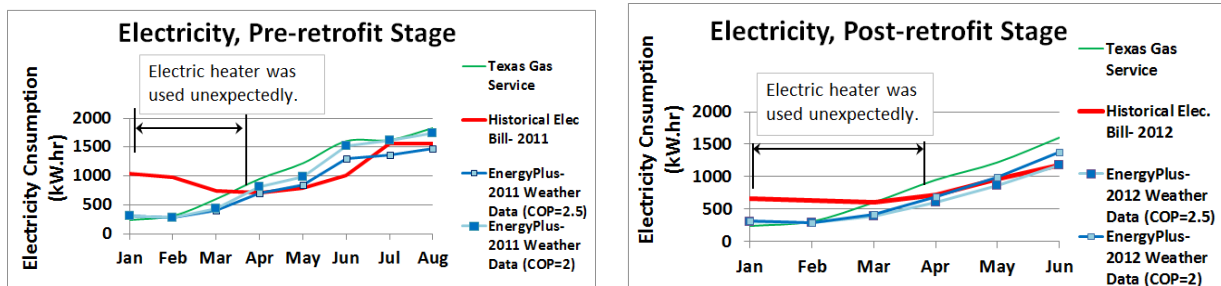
Electricity, Pre-retrofit Stage

Electric heater was used unexpectedly.

Electricity Cnsumption (kW.hr)

2000
1500
1000
500
0

Jan Feb Mar Apr May Jun Jul Aug

Texas Gas Service

Historical Elec Bill- 2011

EnergyPlus-2011 Weather Data (COP=2.5)

EnergyPlus-2011 Weather Data (COP=2)

Electricity, Post-retrofit Stage

Electric heater was used unexpectedly.

Electricity Cnsumption (kW.hr)

2000
1500
1000
500
0

Jan Feb Mar Apr May Jun

Texas Gas Service

Historical Elec. Bill- 2012

EnergyPlus-2012 Weather Data (COP=2.5)

EnergyPlus-2012 Weather Data (COP=2)